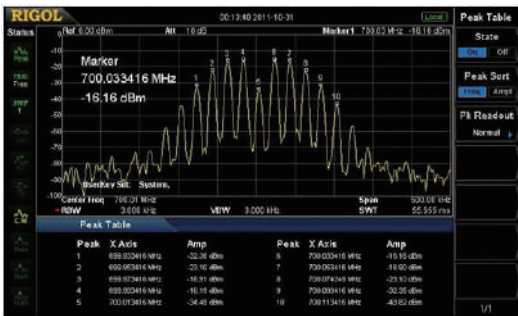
RIGOL
00:13:40 2011-10-31
Local
Status
Ref 0.00 dBm
Att 10 dB
Marker1 700.03 MHz -16.16 dBm
Marker
700.033416 MHz
-16.16 dBm
1 2 3 4 5 6 7 8 9 10
-10
-20
-30
-40
-50
-60
-70
-80
-90
-100
UserKey Set: System,
Center Freq 700.01 MHz
Span 500.00 kHz
RBW 3.000 kHz
VBW 3.000 kHz
SWT 55.555 ms
Peak Table
| Peak | X Axis | Amp | Peak | X Axis | Amp |
|---|---|---|---|---|---|
| 1 | 699.933416 MHz | -32.36 dBm | 6 | 700.033416 MHz | -15.16 dBm |
| 2 | 699.953416 MHz | -23.10 dBm | 7 | 700.053416 MHz | -16.92 dBm |
| 3 | 699.973416 MHz | -16.31 dBm | 8 | 700.074249 MHz | -23.10 dBm |
| 4 | 699.993416 MHz | -16.16 dBm | 9 | 700.093416 MHz | -32.35 dBm |
| 5 | 700.013416 MHz | -34.48 dBm | 10 | 700.113416 MHz | -43.82 dBm |
Peak Table
State
On Off
Peak Sort
Freq Ampt
Pk Readout
Normal
1/1